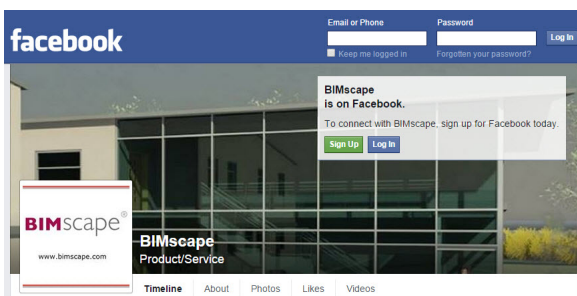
facebook

Email or Phone

Password

Log In

Keep me logged in

Forgotten your password?

BIMscape
is on Facebook.

To connect with BIMscape, sign up for Facebook today.

Sign Up

Log In

BIMscape®

www.bimscape.com

BIMscape
Product/Service

Timeline

About

Photos

Likes

Videos